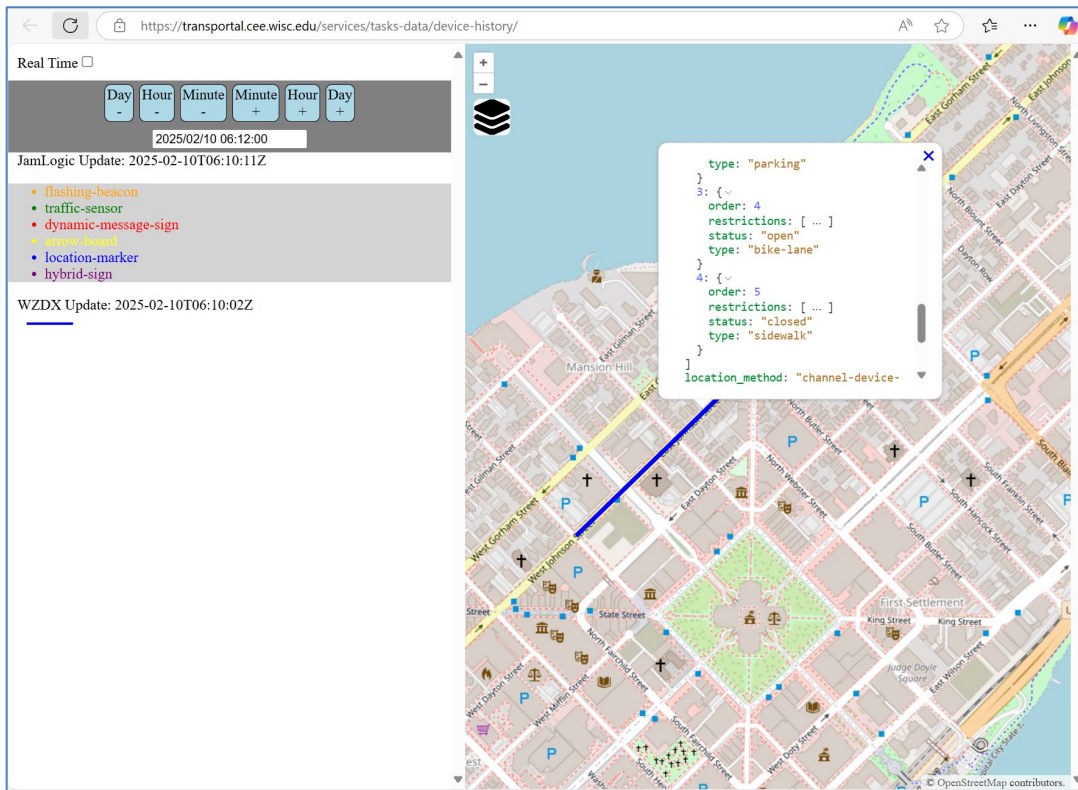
https://transportal.cee.wisc.edu/services/tasks-data/device-history/

Real Time

| Day - | Hour - | Minute - | Minute + | Hour + | Day + |
|---|---|---|---|---|---|

2025/02/10 06:12:00

JamLogic Update: 2025-02-10T06:10:11Z

- flashing-beacon
- traffic-sensor
- dynamic-message-sign
- arrow-board
- location-marker
- hybrid-sign

WZDX Update: 2025-02-10T06:10:02Z

type: "parking"
}
3: {
order: 4
restrictions: [ … ]
status: "open"
type: "bike-lane"
}
4: {
order: 5
restrictions: [ … ]
status: "closed"
type: "sidewalk"
}
]
location_method: "channel-device-

East Gorham Street
East Johnson Street
North Livingston Street
East Dayton Street
North Blount Street
Dayton Row
Mansion Hill
East Gilman Street
North Butler Street
North Webster Street
East Dayton Street
West Gilman Street
West Gorham Street
West Johnson Street
South Franklin Street
South Hancock Street
South Butler Street
South Bla
State Street
North Fairchild Street
First Settlement
King Street
Judge Doyle Square
East Wilson Street
West Dayton Street
West Mifflin Street
South Fairchild Street
West Doty Street
Street
est
© OpenStreetMap contributors.